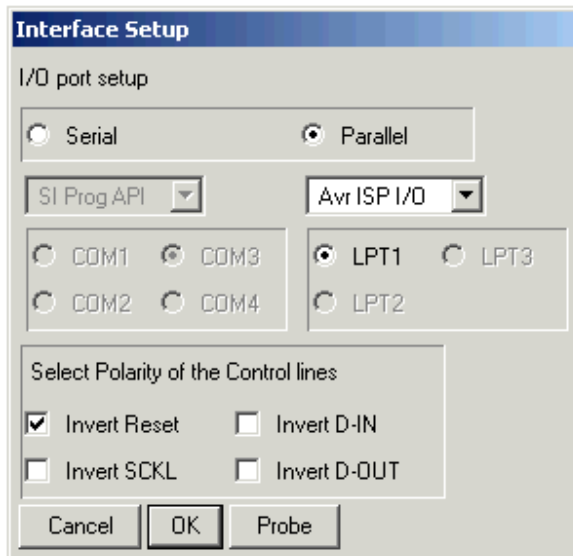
Interface Setup

I/O port setup

Serial

Parallel

SI Prog API

Avr ISP I/O

COM1

COM3

COM2

COM4

LPT1

LPT3

LPT2

Select Polarity of the Control lines

Invert Reset

Invert D-IN

Invert SCKL

Invert D-OUT

Cancel

OK

Probe